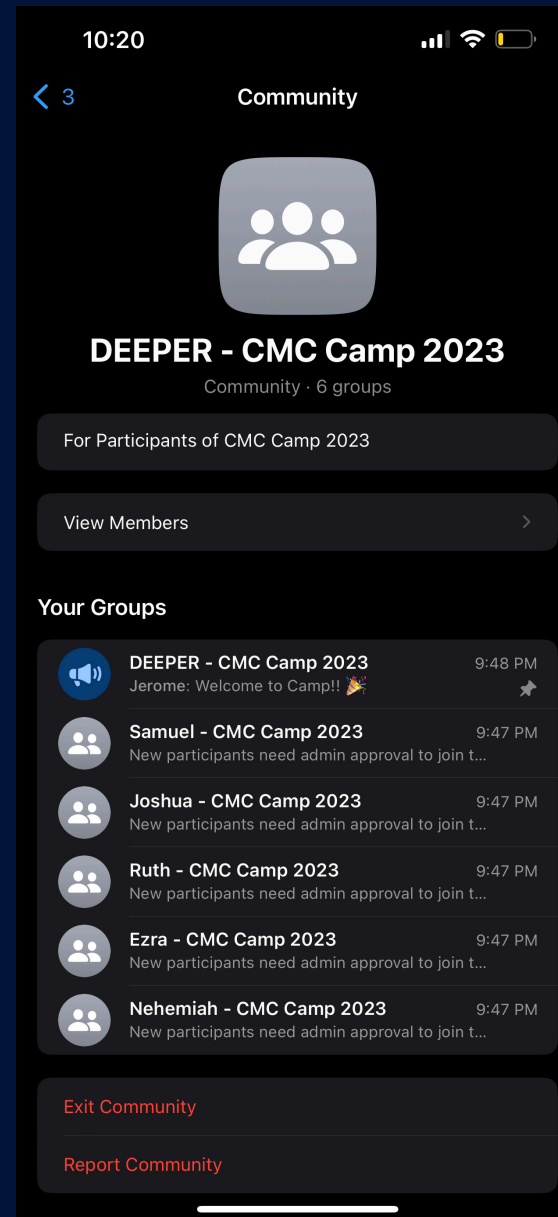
10:20

< 3 Community

DEEPER - CMC Camp 2023

Community · 6 groups

For Participants of CMC Camp 2023

View Members

Your Groups

DEEPER - CMC Camp 2023 9:48 PM
Jerome: Welcome to Camp!! 🎉

Samuel - CMC Camp 2023 9:47 PM
New participants need admin approval to join t...

Joshua - CMC Camp 2023 9:47 PM
New participants need admin approval to join t...

Ruth - CMC Camp 2023 9:47 PM
New participants need admin approval to join t...

Ezra - CMC Camp 2023 9:47 PM
New participants need admin approval to join t...

Nehemiah - CMC Camp 2023 9:47 PM
New participants need admin approval to join t...

Exit Community

Report Community